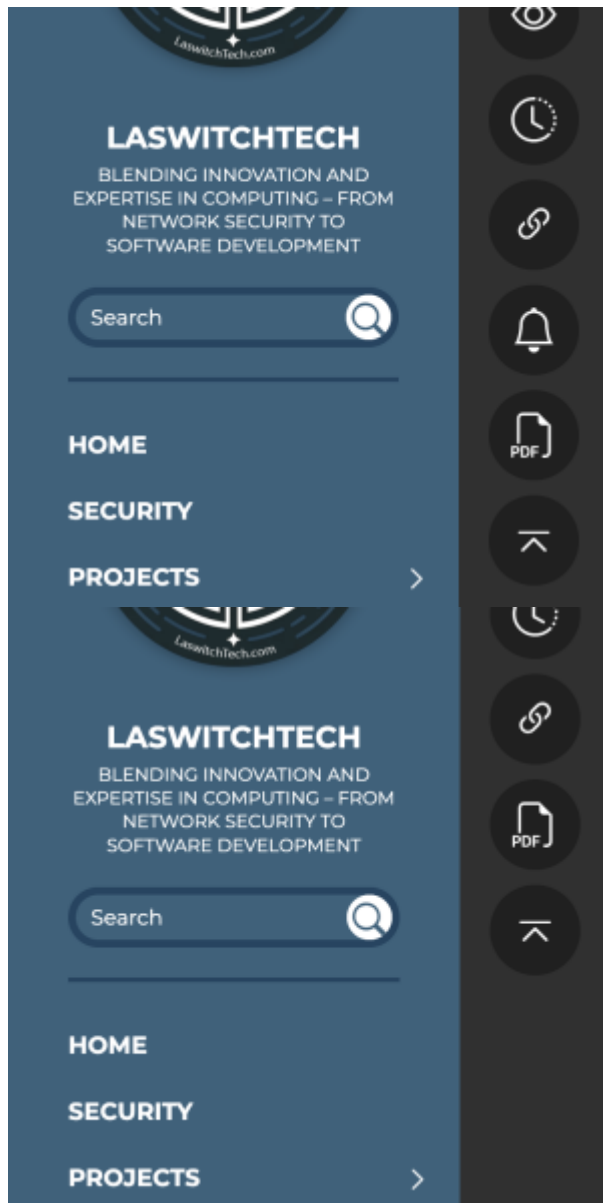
LaswitchTech.com

LASWITCHTECH

BLENDING INNOVATION AND EXPERTISE IN COMPUTING – FROM NETWORK SECURITY TO SOFTWARE DEVELOPMENT

Search

HOME

SECURITY

PROJECTS

PDF

LaswitchTech.com

LASWITCHTECH

BLENDING INNOVATION AND EXPERTISE IN COMPUTING – FROM NETWORK SECURITY TO SOFTWARE DEVELOPMENT

Search

HOME

SECURITY

PROJECTS

PDF